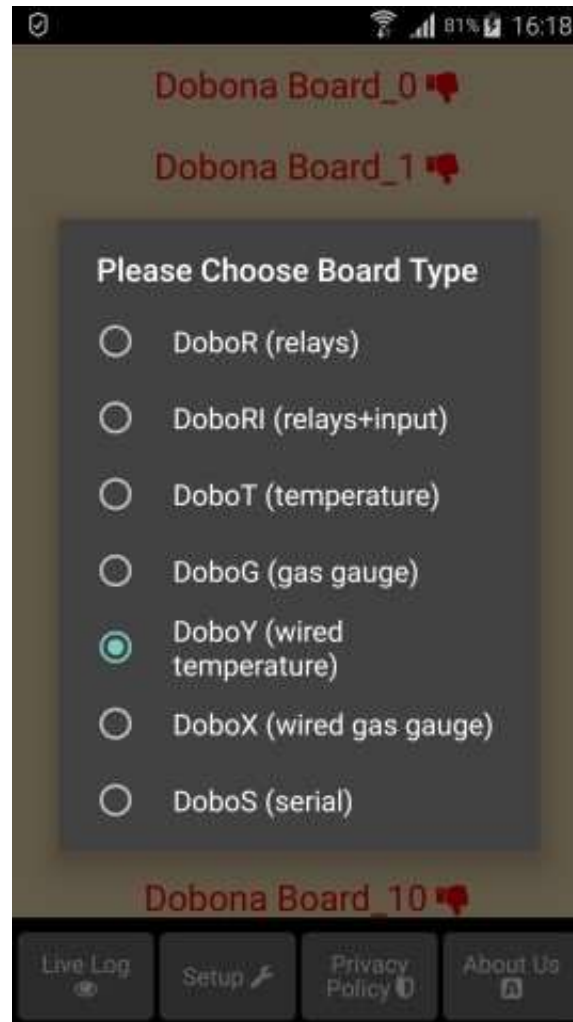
81% 16:18

Dobona Board_0

Dobona Board_1

Please Choose Board Type

DoboR (relays)

DoboRI (relays+input)

DoboT (temperature)

DoboG (gas gauge)

DoboY (wired temperature)

DoboX (wired gas gauge)

DoboS (serial)

Dobona Board_10

Live Log

Setup

Privacy Policy

About Us